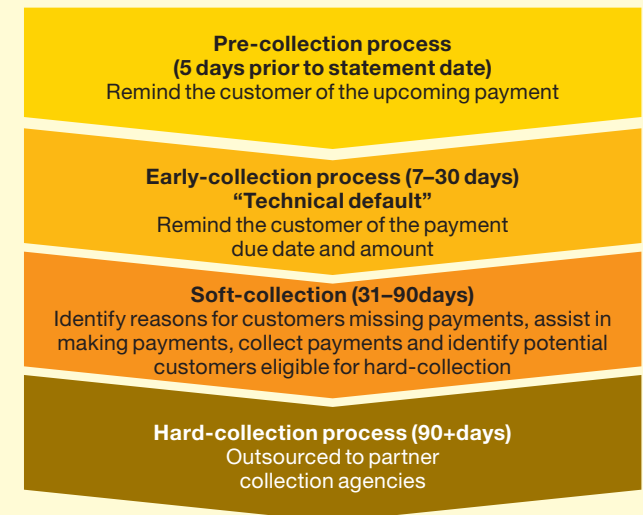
**Pre-collection process (5 days prior to statement date)**
Remind the customer of the upcoming payment

**Early-collection process (7–30 days) "Technical default"**
Remind the customer of the payment due date and amount

**Soft-collection (31–90days)**
Identify reasons for customers missing payments, assist in making payments, collect payments and identify potential customers eligible for hard-collection

**Hard-collection process (90+days)**
Outsourced to partner collection agencies